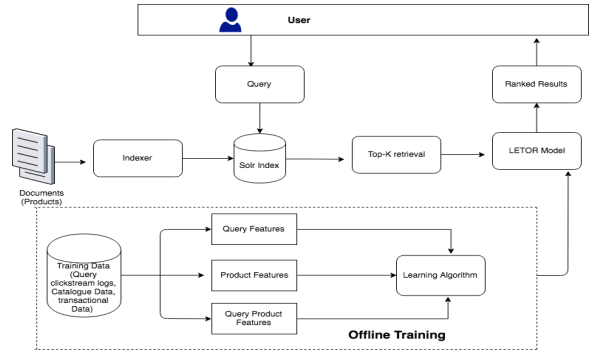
User

Query

Ranked Results

Documents (Products)

Indexer

Solr Index

Top-K retrieval

LETOR Model

Training Data (Query clickstream logs, Catalogue Data, transactional Data)

Query Features

Product Features

Query Product Features

Learning Algorithm

Offline Training